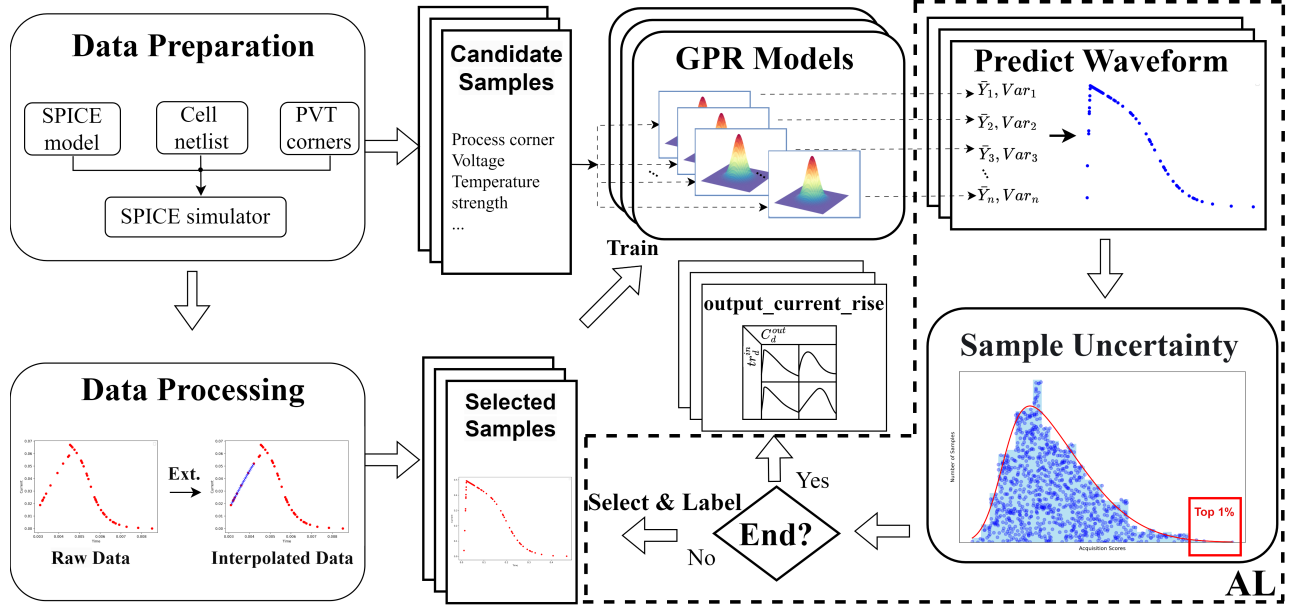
Data Preparation

SPICE model

Cell netlist

PVT corners

SPICE simulator

Candidate Samples

Process corner
Voltage
Temperature
strength
...

GPR Models

Predict Waveform

$\bar{Y}_1, Var_1$

$\bar{Y}_2, Var_2$

$\bar{Y}_3, Var_3$

$\bar{Y}_n, Var_n$

Train

output_current_rise

$C_d^{out}$

$tr_d^{in}$

Sample Uncertainty

Number of Samples

Acquisition Scores

Top 1%

Data Processing

Ext.

Raw Data

Interpolated Data

Selected Samples

Select & Label

Yes

End?

No

AL